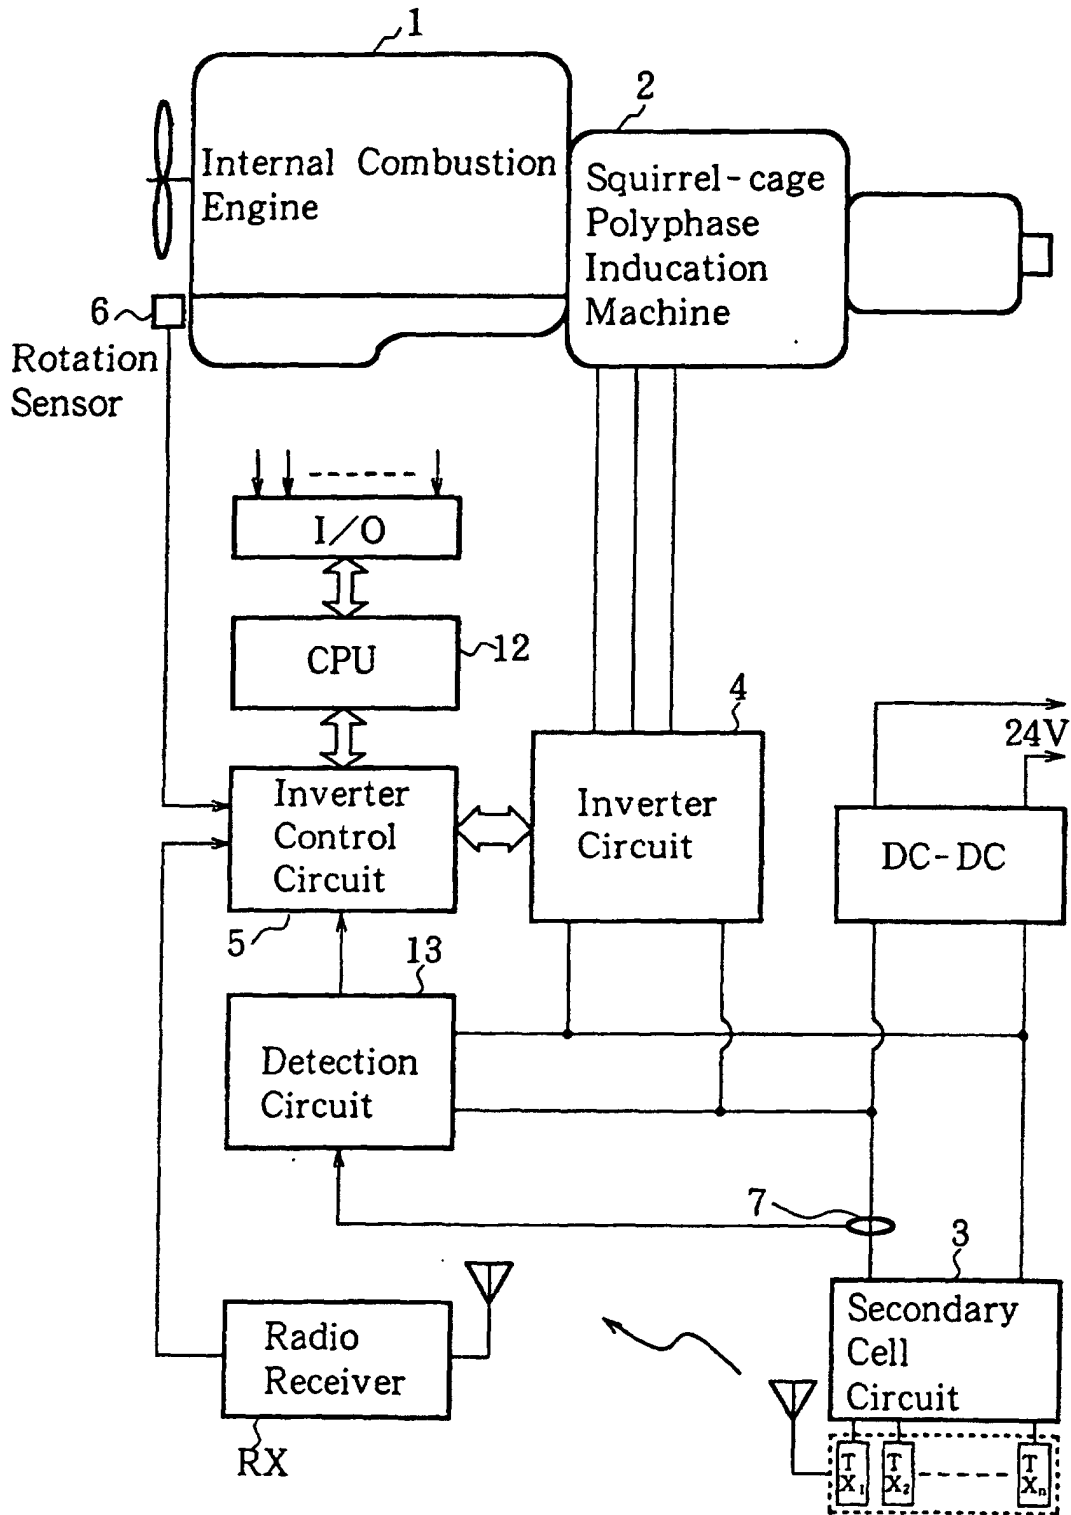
1

Internal Combustion Engine

2

Squirrel-cage Polyphase Inducation Machine

6

Rotation Sensor

I/O

CPU

12

4

24V

Inverter Control Circuit

Inverter Circuit

DC-DC

5

13

Detection Circuit

7

3

Radio Receiver

Secondary Cell Circuit

RX

$TX_1$

$TX_2$

$TX_n$